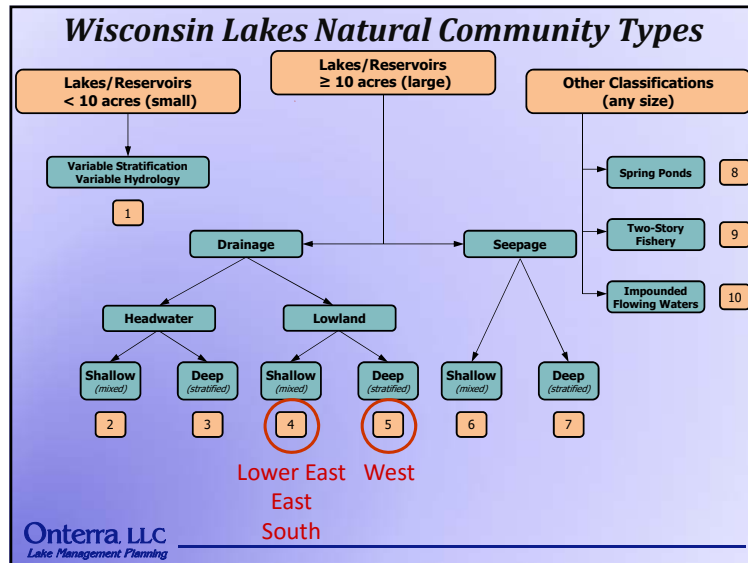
Wisconsin Lakes Natural Community Types

Lakes/Reservoirs
< 10 acres (small)

Lakes/Reservoirs
≥ 10 acres (large)

Other Classifications
(any size)

Variable Stratification
Variable Hydrology

1

Spring Ponds 8

Two-Story Fishery 9

Impounded Flowing Waters 10

Drainage

Seepage

Headwater

Lowland

Shallow (mixed)

Deep (stratified)

Shallow (mixed)

Deep (stratified)

Shallow (mixed)

Deep (stratified)

2 3 4 5 6 7

Lower East
East
South

West

Onterra, LLC
Lake Management Planning